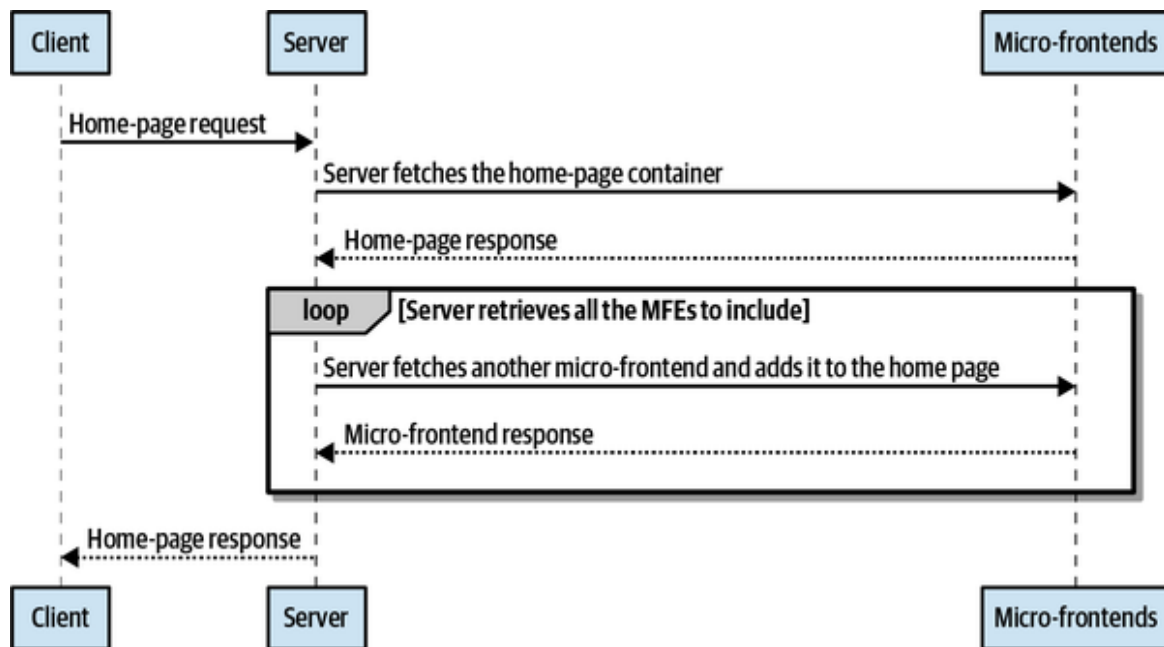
Client
Server
Micro-frontends

Home-page request

Server fetches the home-page container

Home-page response

loop [Server retrieves all the MFEs to include]

Server fetches another micro-frontend and adds it to the home page

Micro-frontend response

Home-page response

Client
Server
Micro-frontends